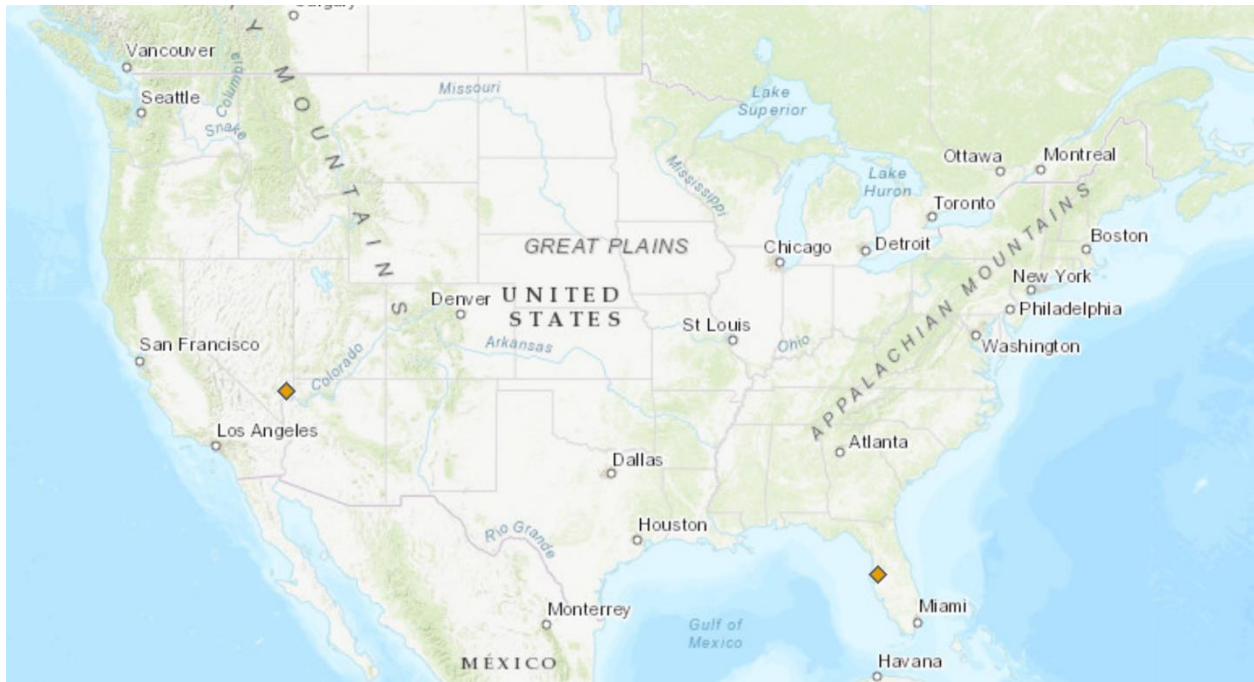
Calgary
Vancouver
Seattle
Columbia
Snake
ROCKY MOUNTAINS
Missouri
Lake Superior
Mississippi
Lake Huron
Ottawa
Montreal
Toronto
APPALACHIAN MOUNTAINS
Boston
GREAT PLAINS
Chicago
Detroit
New York
Philadelphia
Washington
Denver
UNITED STATES
St Louis
Ohio
Arkansas
San Francisco
Colorado
Los Angeles
Atlanta
Dallas
Rio Grande
Houston
Monterrey
Gulf of Mexico
Miami
MÉXICO
Havana